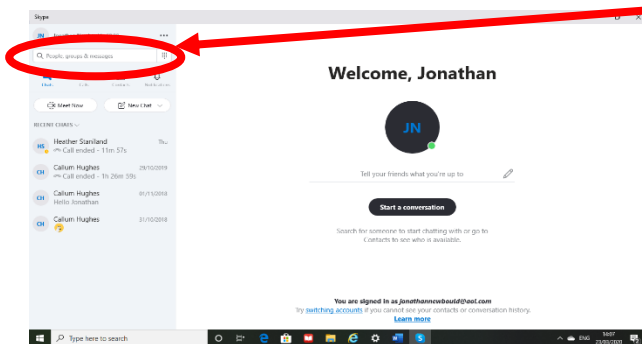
Skype

JN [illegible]

People, groups & messages

Chats Calls Contacts Notifications

Meet Now

New Chat

RECENT CHATS

HS Heather Staniland
Call ended - 11m 57s
Thu

CH Callum Hughes
Call ended - 1h 26m 39s
29/10/2019

CH Callum Hughes
Hello Jonathan
01/11/2018

CH Callum Hughes
31/10/2018

Welcome, Jonathan

JN

Tell your friends what you're up to

Start a conversation

Search for someone to start chatting with or go to Contacts to see who is available.

You are signed in as jonathannewbould@aol.com

Try switching accounts if you cannot see your contacts or conversation history.

Learn more

Type here to search

ENG

16:07
23/03/2020